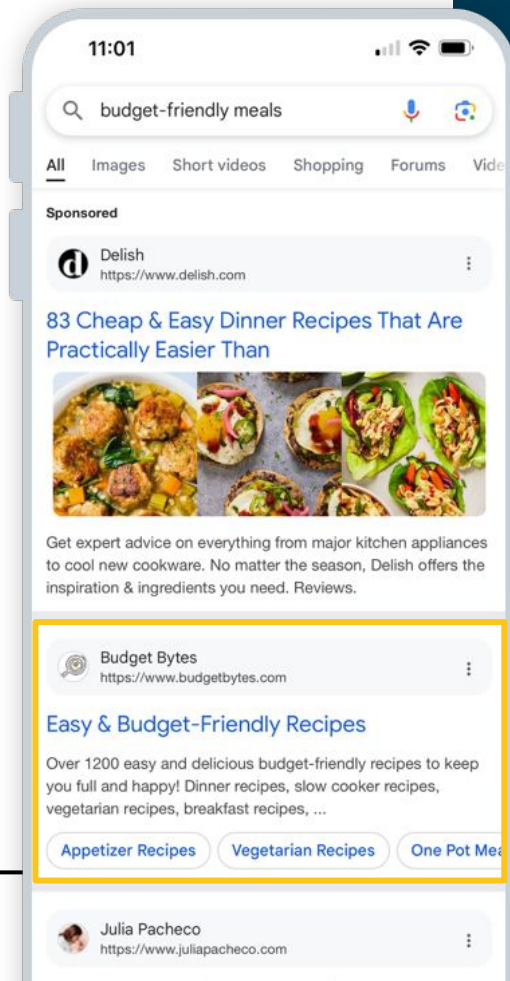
11:01

budget-friendly meals

All Images Short videos Shopping Forums Vide

Sponsored

Delish
https://www.delish.com

83 Cheap & Easy Dinner Recipes That Are Practically Easier Than

Get expert advice on everything from major kitchen appliances to cool new cookware. No matter the season, Delish offers the inspiration & ingredients you need. Reviews.

Budget Bytes
https://www.budgetbytes.com

Easy & Budget-Friendly Recipes

Over 1200 easy and delicious budget-friendly recipes to keep you full and happy! Dinner recipes, slow cooker recipes, vegetarian recipes, breakfast recipes, ...

Appetizer Recipes
Vegetarian Recipes
One Pot Mea

Julia Pacheco
https://www.juliapacheco.com